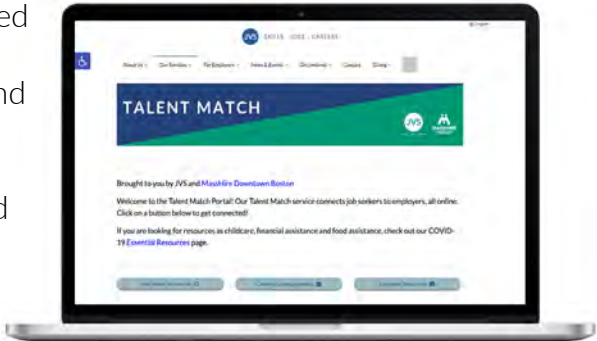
ed

nd

d

JVS SKILLS · JOBS · CAREERS

English

About Us · Our Services · For Employers · News & Events · Get Involved · Careers · Giving

TALENT MATCH

Brought to you by JVS and MassHire Downtown Boston

Welcome to the Talent Match Portal! Our Talent Match service connects job seekers to employers, all online. Click on a button below to get connected!

If you are looking for resources as childcare, financial assistance and food assistance, check out our COVID-19 Essential Resources page.

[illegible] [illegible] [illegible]